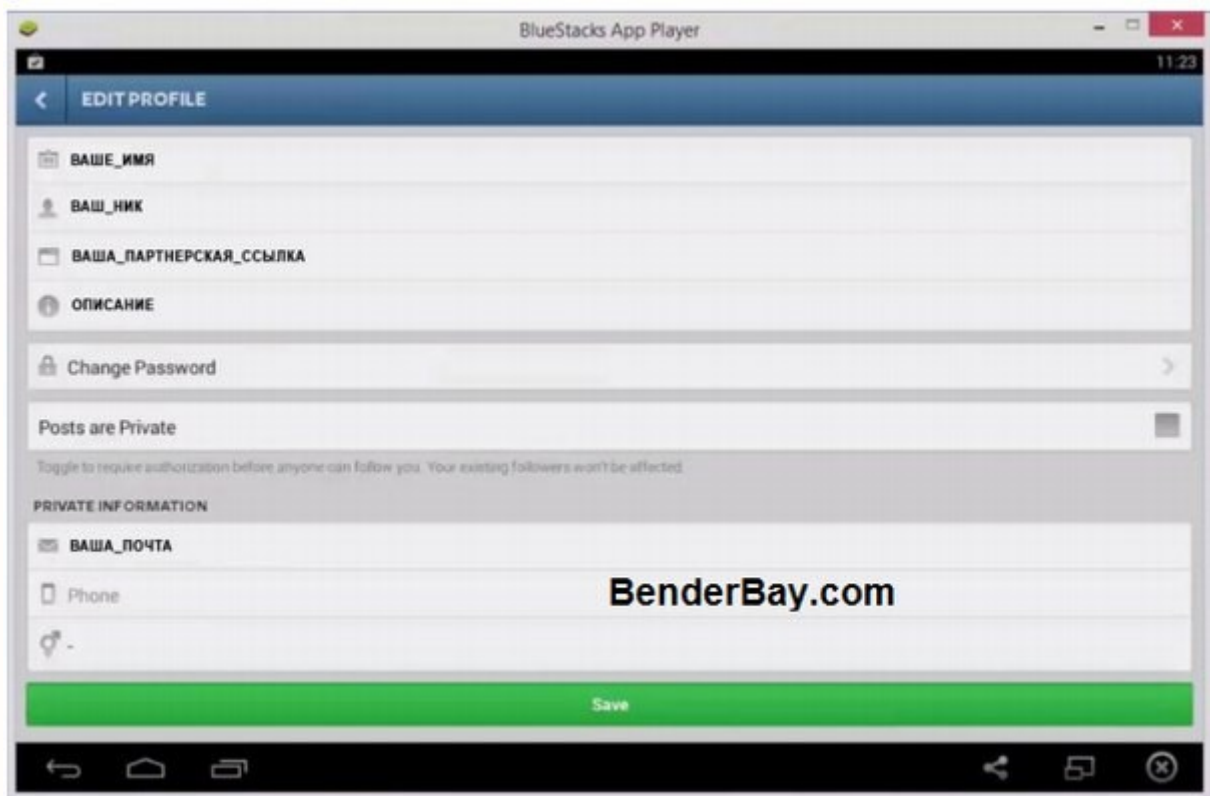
BlueStacks App Player

11:23

EDIT PROFILE

ВАШЕ_ИМЯ

ВАШ_НИК

ВАША_ПАРТНЕРСКАЯ_ССЫЛКА

ОПИСАНИЕ

Change Password

Posts are Private

Toggle to require authorization before anyone can follow you. Your existing followers won't be affected.

PRIVATE INFORMATION

ВАША_ПОЧТА

Phone

BenderBay.com

-

Save